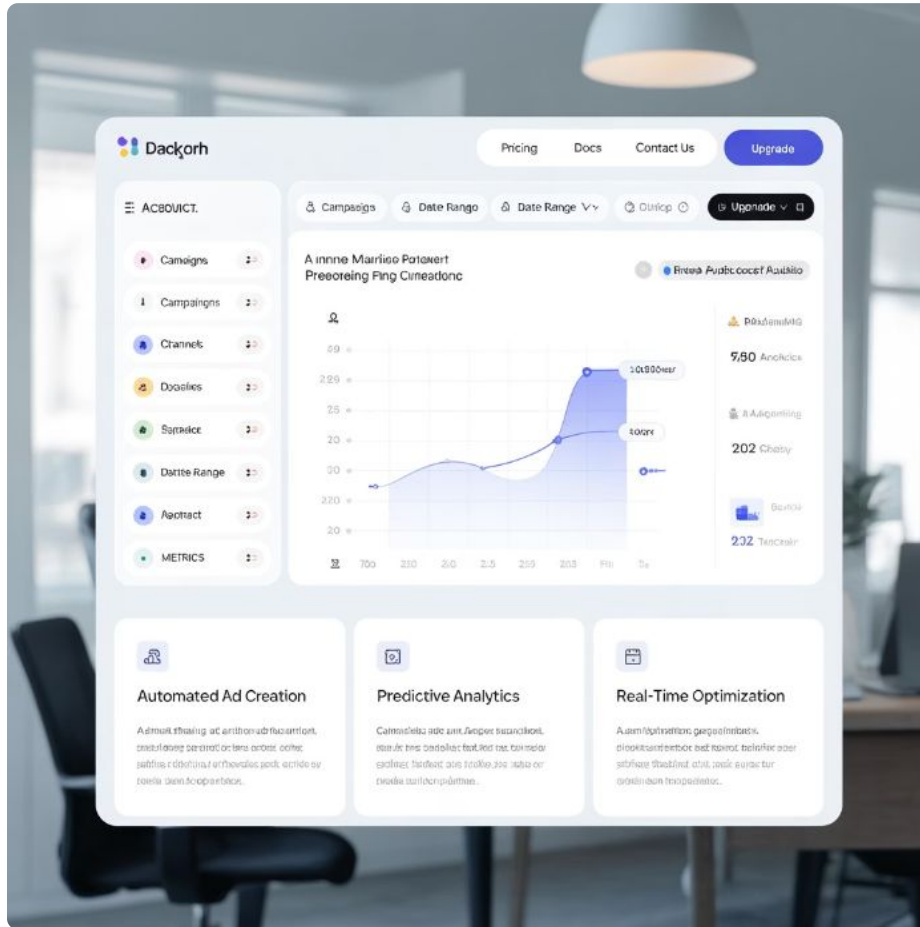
Dackorh

Pricing Docs Contact Us Upgrade

ACBOUICT.

Camaigns
Campaingns
Channels
Docalies
Sarraice
Dattre Range
Apotract
METRICS

Campaigns Date Rango Date Range Ouricp Upgnade

A inne Marrise Poteert
Preeoreing Fing Cimeadonc

Brisa Aubbocoeat Aoalio

90
220
75
20
00
220
20

7oo 210 2.0 2.5 250 203 Fri

3C1800nesr
80GRY

Prdaemd/MG
5/60 Anclicic
A Adgoming
202 Cheby
Bontia
232 Tascaair

Automated Ad Creation
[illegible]

Predictive Analytics
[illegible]

Real-Time Optimization
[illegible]